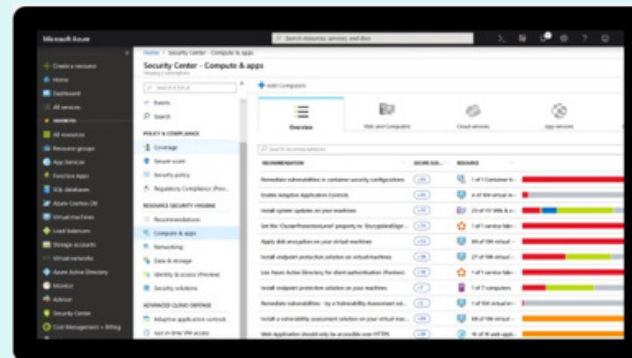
Microsoft Azure

Search resources, services, and docs

Create a resource
Home
Dashboard
All services
FAVORITES
All resources
Resource groups
App Services
Function Apps
SQL databases
Azure Cosmos DB
Virtual machines
Load balancers
Storage accounts
Virtual networks
Azure Active Directory
Monitor
Advisor
Security Center
Cost Management + Billing

Home > Security Center - Compute & apps

Security Center - Compute & apps

Events
Search
POLICY & COMPLIANCE
Coverage
Secure score
Security policy
Regulatory Compliance (Prev...
RESOURCE SECURITY HYGIENE
Recommendations
Compute & apps
Networking
Data & storage
Identity & access (Preview)
Security solutions
ADVANCED CLOUD DEFENSE
Adaptive application controls
Just in time VM access

Add Computers

Overview
VMs and Computers
Cloud services
App services

RECOMMENDATION
SECURE SCO...
RESOURCE

Remediate vulnerabilities in container security configurations
Enable Adaptive Application Controls
Install system updates on your machines
Set the 'ClusterProtectionLevel' property to 'EncryptAndSign'...
Apply disk encryption on your virtual machines
Install endpoint protection solution on your machines
Use Azure Active Directory for client authentication (Preview)
Install endpoint protection solution on your machines
Remediate vulnerabilities - by a Vulnerability Assessment sol...
Install a vulnerability assessment solution on your virtual ma...
Web Application should only be accessible over HTTPS